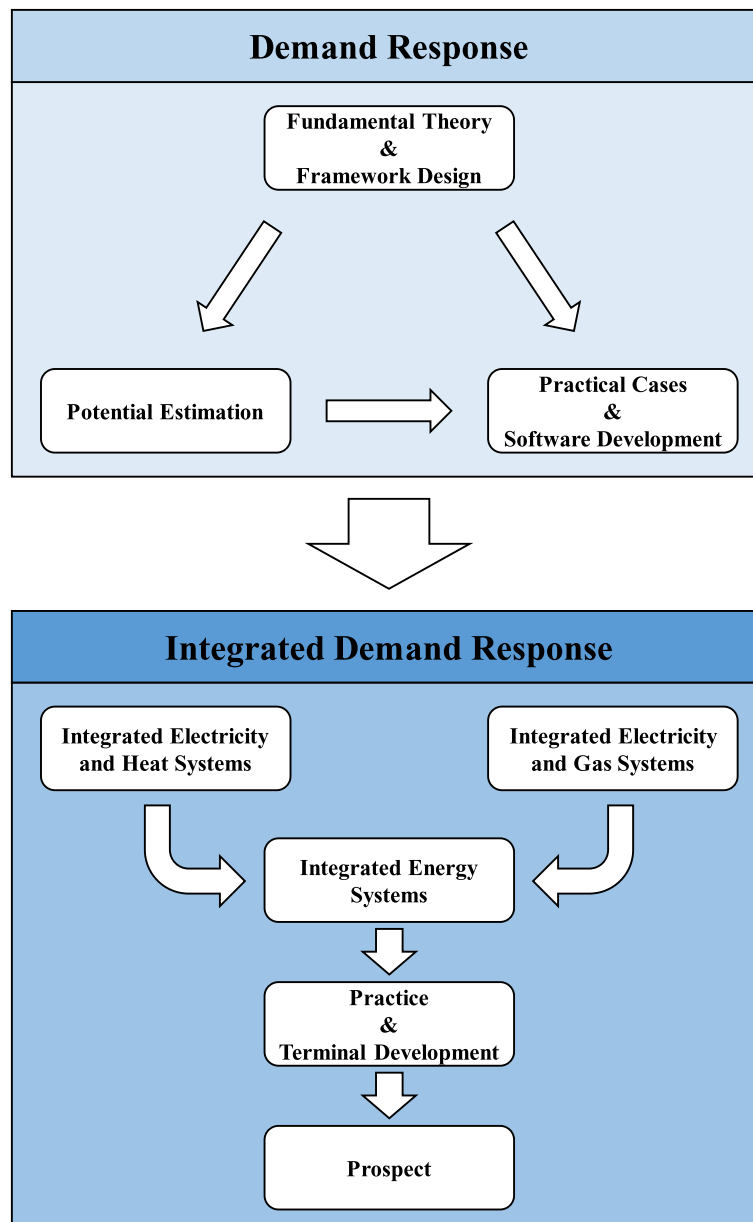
Demand Response

Fundamental Theory
&
Framework Design

Potential Estimation

Practical Cases
&
Software Development

Integrated Demand Response

Integrated Electricity and Heat Systems

Integrated Electricity and Gas Systems

Integrated Energy Systems

Practice
&
Terminal Development

Prospect